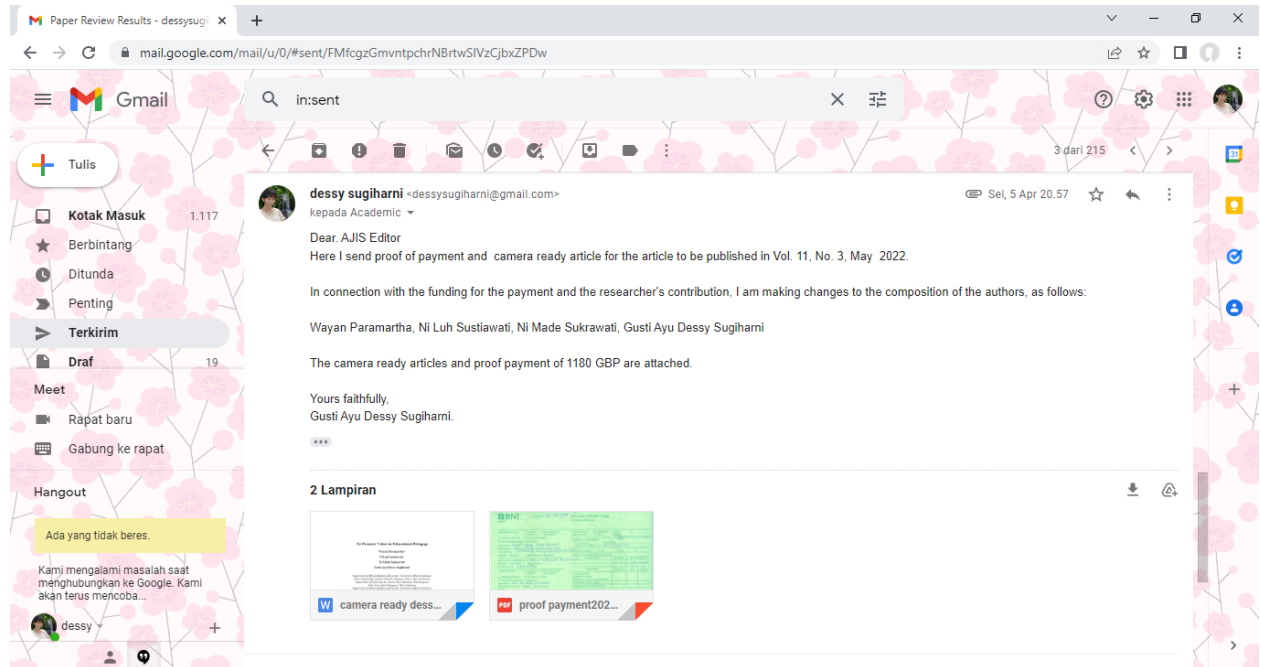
Paper Review Results - dessysugi

mail.google.com/mail/u/0/#sent/FMfcgzGmvntpchrNBrtwSIVzCjbxZPDw

Gmail

in:sent

Tulis

Kotak Masuk 1.117
Berbintang
Ditunda
Penting
Terkirim
Draf 19

Meet
Rapat baru
Gabung ke rapat

Hangout

Ada yang tidak beres.

Kami mengalami masalah saat menghubungkan ke Google. Kami akan terus mencoba...

dessy

3 dari 215

dessy sugiharni <dessysugiharni@gmail.com>
kepada Academic

Sel, 5 Apr 20.57

Dear. AJIS Editor
Here I send proof of payment and camera ready article for the article to be published in Vol. 11, No. 3, May 2022.

In connection with the funding for the payment and the researcher's contribution, I am making changes to the composition of the authors, as follows:

Wayan Paramartha, Ni Luh Sustiawati, Ni Made Sukrawati, Gusti Ayu Dessy Sugiharni

The camera ready articles and proof payment of 1180 GBP are attached.

Yours faithfully,
Gusti Ayu Dessy Sugiharni.

2 Lampiran

camera ready dess...

proof payment202...